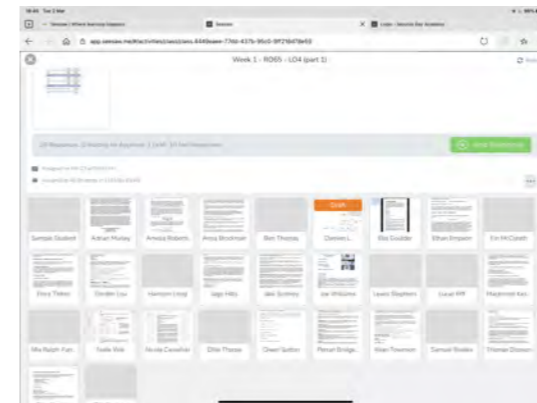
Week 1 - RO05 - LO4 (part 1)

Draft

Sample Student
Adrian Mulley
Amelia Roberts
Anna Brodman
Ben Thorpe
Charles L
Ella Dudder
Ethan Empson
Em McCaath
Erica Tibbles
Gordon Lou
Harrison Lloyd
Jago Hills
Jake Sconey
Joe Williams
Lewis Stephens
Lucas Wilf
Macintosh Kei
Mia Ralph Fan
Noelle Rob
Nicola Cornelius
Ollie Phipps
Oliver Sutton
Perran Bridge
Rhian Townsen
Samuel Rhodes
Thomas Dixon